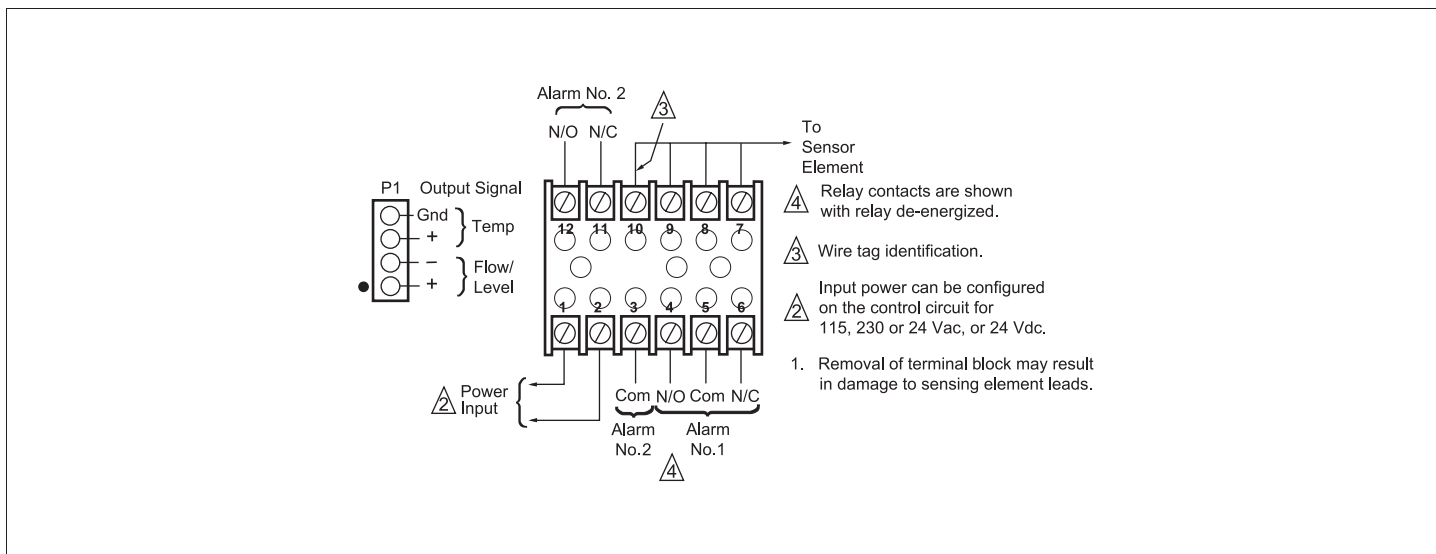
Alarm No. 2

N/O N/C

3

To Sensor Element

P1 Output Signal

Gnd
+
Temp

−
+
Flow/ Level

12 11 10 9 8 7

1 2 3 4 5 6

4 Relay contacts are shown with relay de-energized.

3 Wire tag identification.

2 Input power can be configured on the control circuit for 115, 230 or 24 Vac, or 24 Vdc.

1. Removal of terminal block may result in damage to sensing element leads.

2 Power Input

Com N/O Com N/C

Alarm No.2

Alarm No.1

4